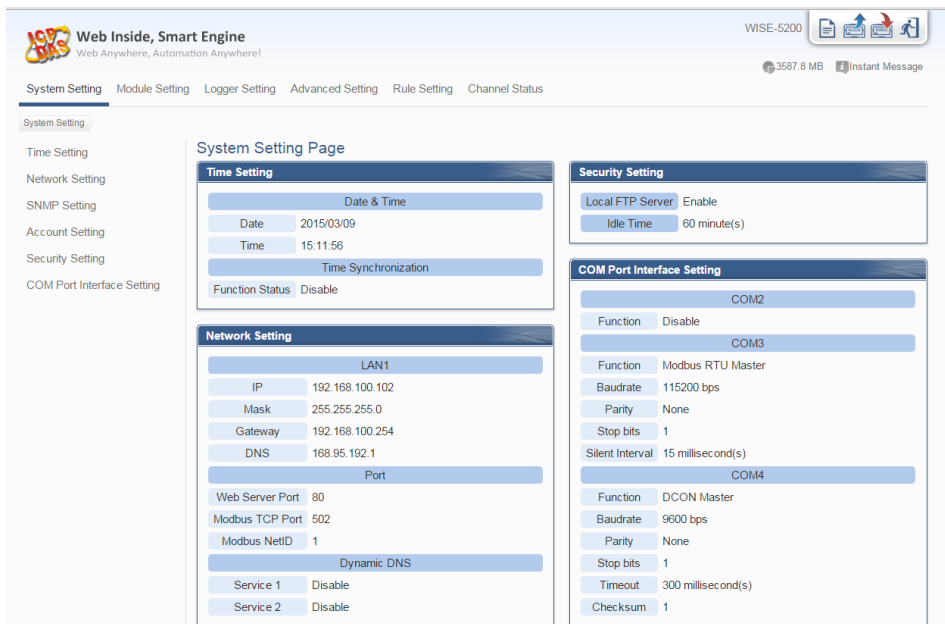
ICP DAS Web Inside, Smart Engine
Web Anywhere, Automation Anywhere!

WISE-5200

3587.8 MB Instant Message

System Setting Module Setting Logger Setting Advanced Setting Rule Setting Channel Status

System Setting

Time Setting
Network Setting
SNMP Setting
Account Setting
Security Setting
COM Port Interface Setting

System Setting Page

Time Setting

| Date & Time | |
|---|---|
| Date | 2015/03/09 |
| Time | 15:11:56 |
| Time Synchronization | |
| Function Status | Disable |

Network Setting

| LAN1 | |
|---|---|
| IP | 192.168.100.102 |
| Mask | 255.255.255.0 |
| Gateway | 192.168.100.254 |
| DNS | 168.95.192.1 |
| Port | |
| Web Server Port | 80 |
| Modbus TCP Port | 502 |
| Modbus NetID | 1 |
| Dynamic DNS | |
| Service 1 | Disable |
| Service 2 | Disable |

Security Setting

| Local FTP Server | Enable |
|---|---|
| Idle Time | 60 minute(s) |

COM Port Interface Setting

| COM2 | |
|---|---|
| Function | Disable |
| COM3 | |
| Function | Modbus RTU Master |
| Baudrate | 115200 bps |
| Parity | None |
| Stop bits | 1 |
| Silent Interval | 15 millisecond(s) |
| COM4 | |
| Function | DCON Master |
| Baudrate | 9600 bps |
| Parity | None |
| Stop bits | 1 |
| Timeout | 300 millisecond(s) |
| Checksum | 1 |